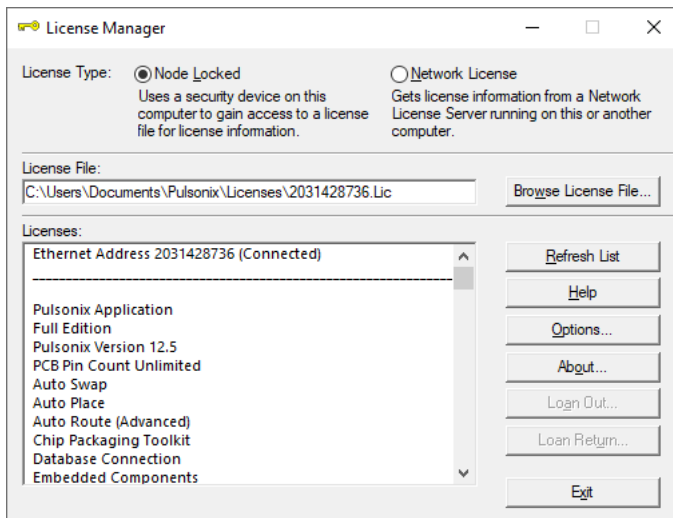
License Manager

License Type: Node Locked
Uses a security device on this computer to gain access to a license file for license information.

Network License
Gets license information from a Network License Server running on this or another computer.

License File:
C:\Users\Documents\Pulsonix\Licenses\2031428736.Lic

Browse License File...

Licenses:
Ethernet Address 2031428736 (Connected)
--------------------------------------------------------------------------------
Pulsonix Application
Full Edition
Pulsonix Version 12.5
PCB Pin Count Unlimited
Auto Swap
Auto Place
Auto Route (Advanced)
Chip Packaging Toolkit
Database Connection
Embedded Components

Refresh List
Help
Options...
About...
Loan Out...
Loan Return...
Exit